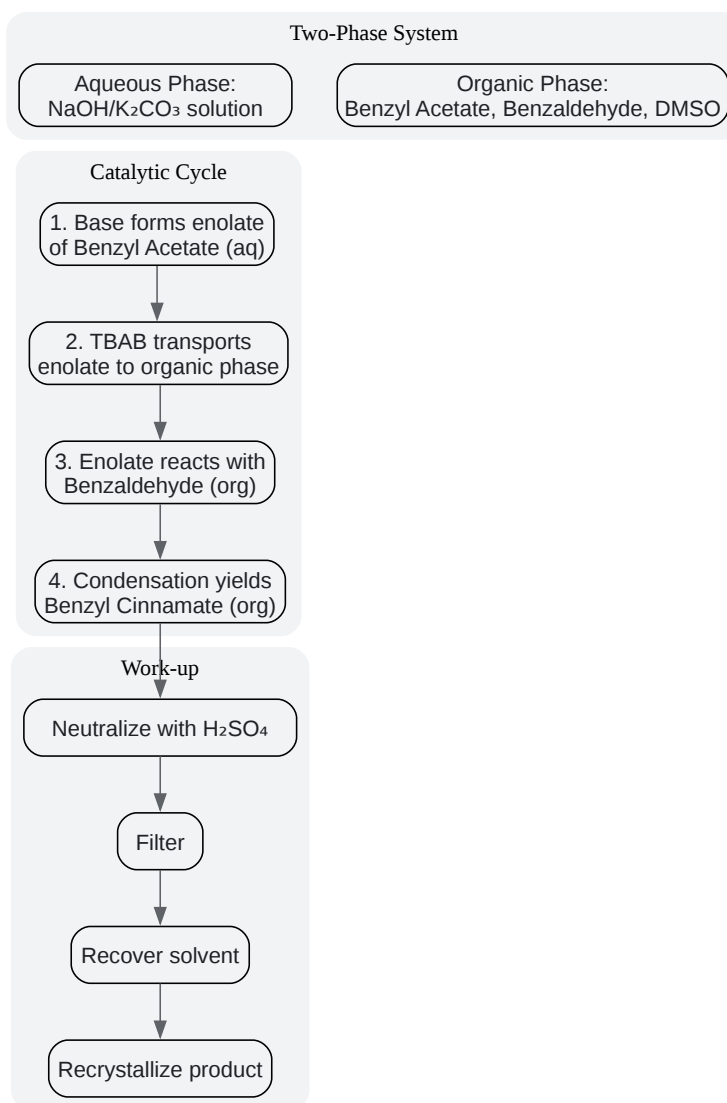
Two-Phase System

Aqueous Phase: NaOH/$K_2CO_3$ solution

Organic Phase: Benzyl Acetate, Benzaldehyde, DMSO

Catalytic Cycle

1. Base forms enolate of Benzyl Acetate (aq)

2. TBAB transports enolate to organic phase

3. Enolate reacts with Benzaldehyde (org)

4. Condensation yields Benzyl Cinnamate (org)

Work-up

Neutralize with $H_2SO_4$

Filter

Recover solvent

Recrystallize product